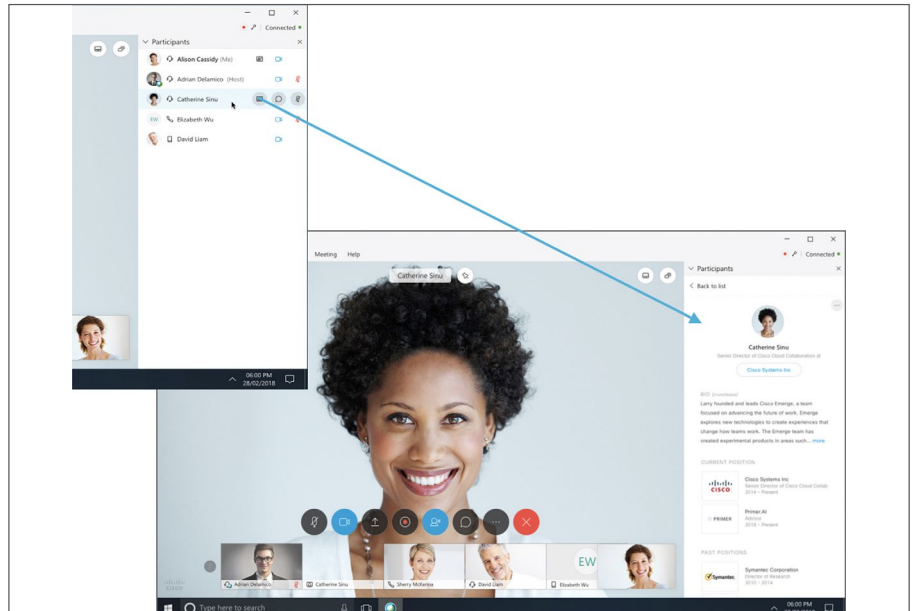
Connected

Participants

Alison Cassidy (Me)

Adrian Delamico (Host)

Catherine Sinu

Elizabeth Wu

David Liam

06:00 PM
28/02/2018

Meeting Help

Catherine Sinu

Connected

Participants

Back to list

Catherine Sinu

Senior Director of Cisco Cloud Collaboration at

Cisco Systems Inc

BIO

Larry founded and leads Cisco Emerge, a team focused on advancing the future of work. Emerge explores new technologies to create experiences that change how teams work. The Emerge team has created experimental products in areas such... more

CURRENT POSITION

Cisco Systems Inc
Senior Director of Cisco Cloud Collab
2014 – Present

Primer.AI
Advisor
2018 – Present

PAST POSITIONS

Symantec Corporation
Director of Research
2010 – 2014

Adrian Delamico

Catherine Sinu

Sherry McKenna

David Liam

EW

Elizabeth Wu

Type here to search

06:00 PM